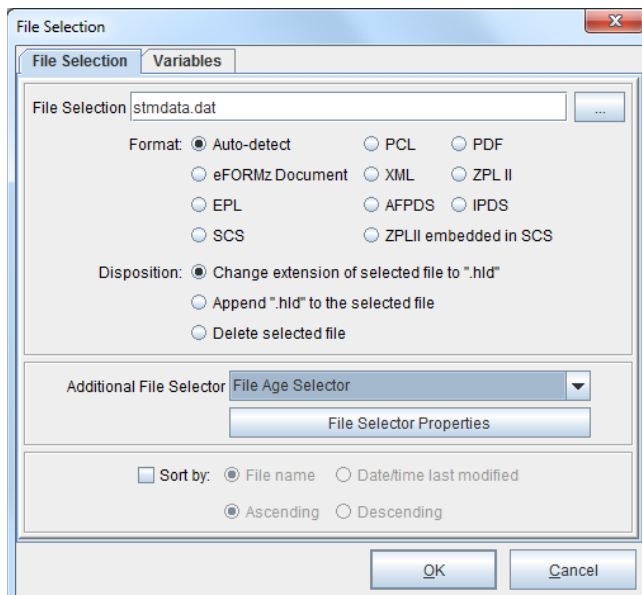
File Selection

File Selection | Variables

File Selection stmdata.dat ...

Format: Auto-detect PCL PDF
eFORMz Document XML ZPL II
EPL AFPDS IPDS
SCS ZPLII embedded in SCS

Disposition: Change extension of selected file to ".hld"
Append ".hld" to the selected file
Delete selected file

Additional File Selector File Age Selector

File Selector Properties

Sort by: File name Date/time last modified
Ascending Descending

OK Cancel